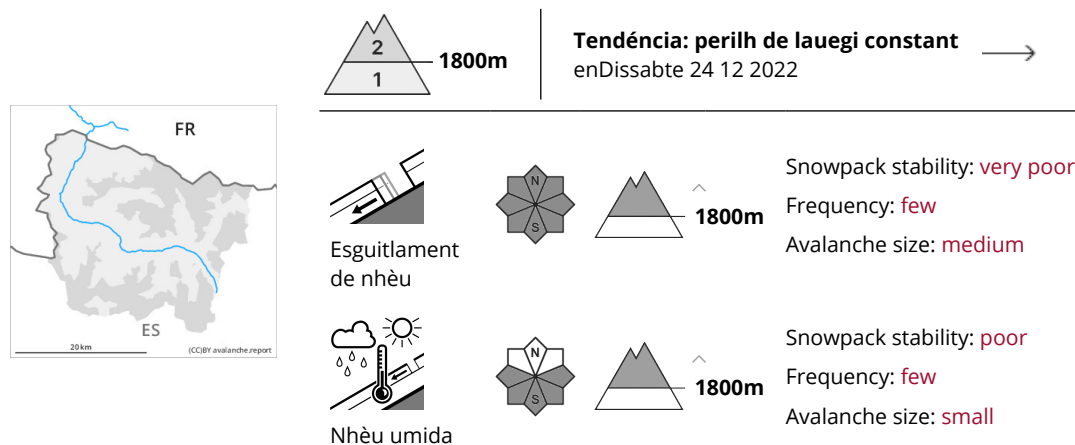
FR

ES

20 km

(CC)BY avalanche.report

2
1
1800m

**Tendéncia: perilh de lauegi constant**
enDissabte 24 12 2022

Esguitlament de nhèu

N
S

1800m

Snowpack stability: very poor
Frequency: few
Avalanche size: medium

Nhèu umida

N
S

1800m

Snowpack stability: poor
Frequency: few
Avalanche size: small